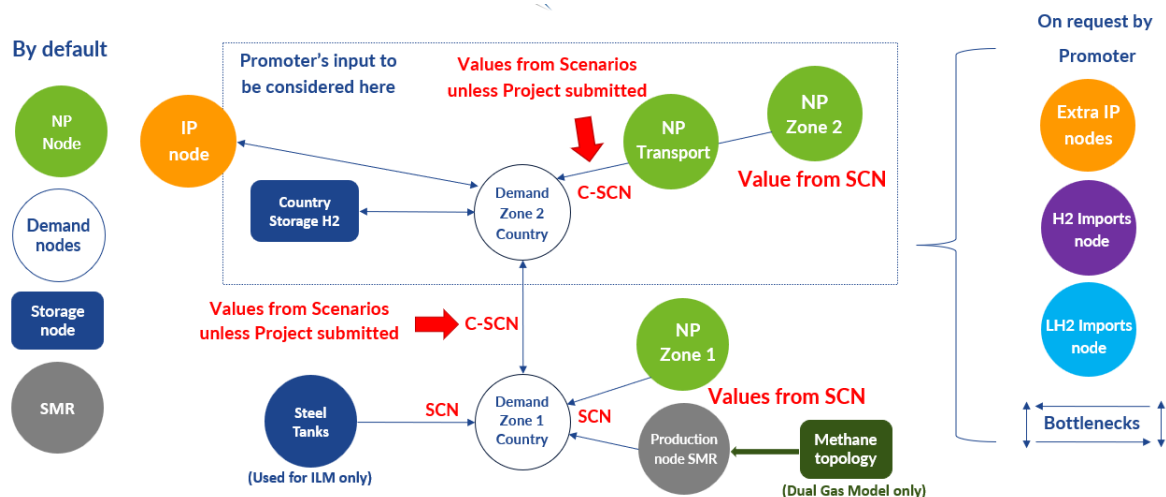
By default

NP Node

Demand nodes

Storage node

SMR

Promoter's input to be considered here

Values from Scenarios unless Project submitted

IP node

NP Transport

NP Zone 2

Country Storage H2

Demand Zone 2 Country

C-SCN

Value from SCN

Values from Scenarios unless Project submitted

C-SCN

NP Zone 1

Values from SCN

Steel Tanks

(Used for ILM only)

SCN

Demand Zone 1 Country

SCN

Production node SMR

Methane topology

(Dual Gas Model only)

On request by Promoter

Extra IP nodes

H2 Imports node

LH2 Imports node

Bottlenecks